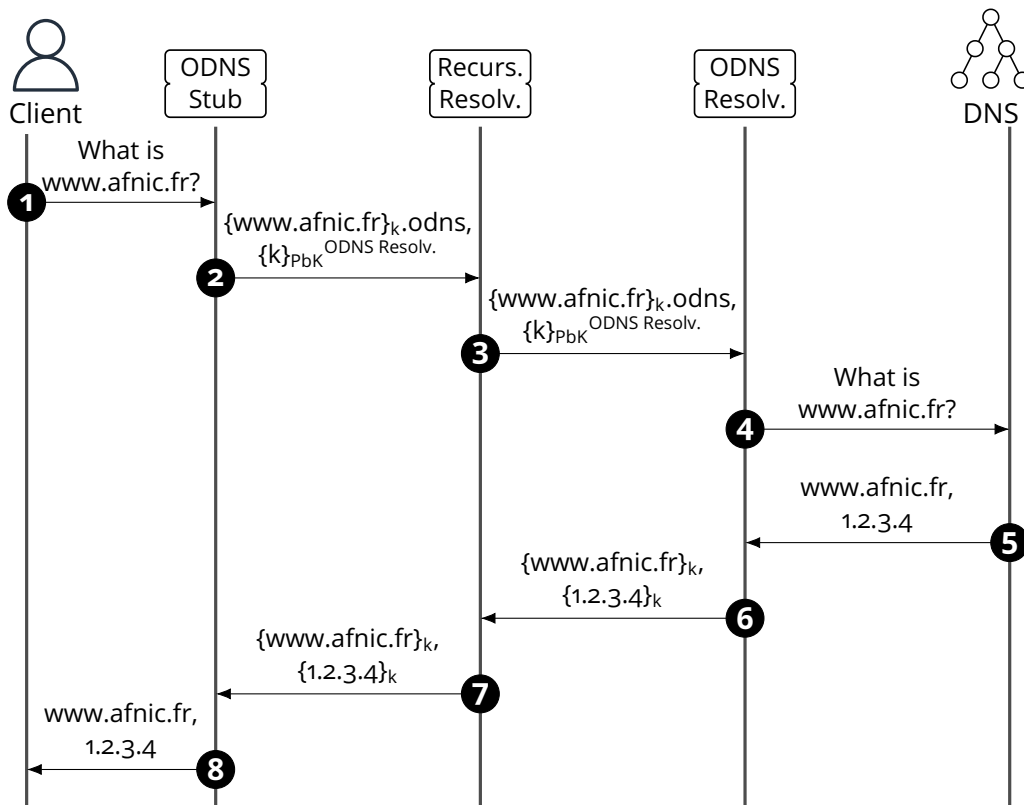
Client

ODNS Stub

Recurs. Resolv.

ODNS Resolv.

DNS

What is www.afnic.fr?

1

$\{www.afnic.fr\}_k$.odns, $\{k\}_{PbK}{}^{ODNS\ Resolv.}$

2

$\{www.afnic.fr\}_k$.odns, $\{k\}_{PbK}{}^{ODNS\ Resolv.}$

3

What is www.afnic.fr?

4

www.afnic.fr, 1.2.3.4

5

$\{www.afnic.fr\}_k$, $\{1.2.3.4\}_k$

6

$\{www.afnic.fr\}_k$, $\{1.2.3.4\}_k$

7

www.afnic.fr, 1.2.3.4

8